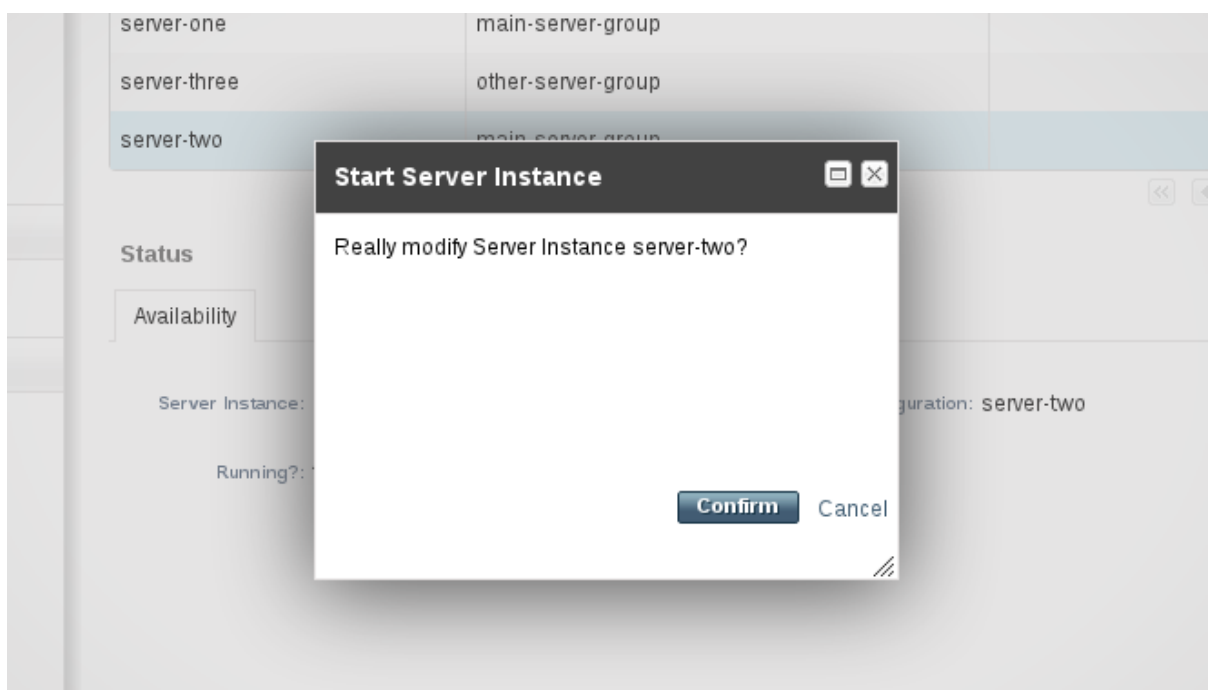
| server-one | main-server-group |
|---|---|
| server-three | other-server-group |
| server-two | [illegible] |

Start Server Instance

Really modify Server Instance server-two?

Confirm Cancel

Status

Availability

Server Instance:

Running?:

guration: server-two